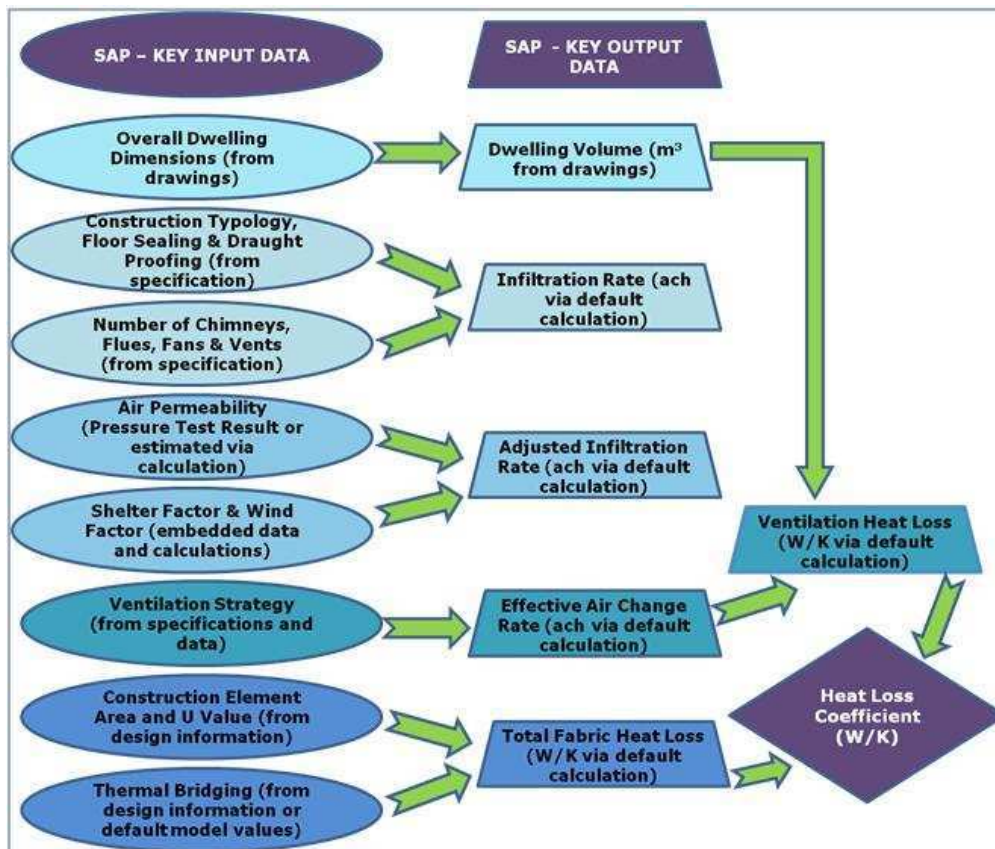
SAP – KEY INPUT DATA

SAP – KEY OUTPUT DATA

Overall Dwelling Dimensions (from drawings)

Dwelling Volume (m³ from drawings)

Construction Typology, Floor Sealing & Draught Proofing (from specification)

Number of Chimneys, Flues, Fans & Vents (from specification)

Infiltration Rate (ach via default calculation)

Air Permeability (Pressure Test Result or estimated via calculation)

Shelter Factor & Wind Factor (embedded data and calculations)

Adjusted Infiltration Rate (ach via default calculation)

Ventilation Heat Loss (W/K via default calculation)

Ventilation Strategy (from specifications and data)

Effective Air Change Rate (ach via default calculation)

Construction Element Area and U Value (from design information)

Thermal Bridging (from design information or default model values)

Total Fabric Heat Loss (W/K via default calculation)

Heat Loss Coefficient (W/K)